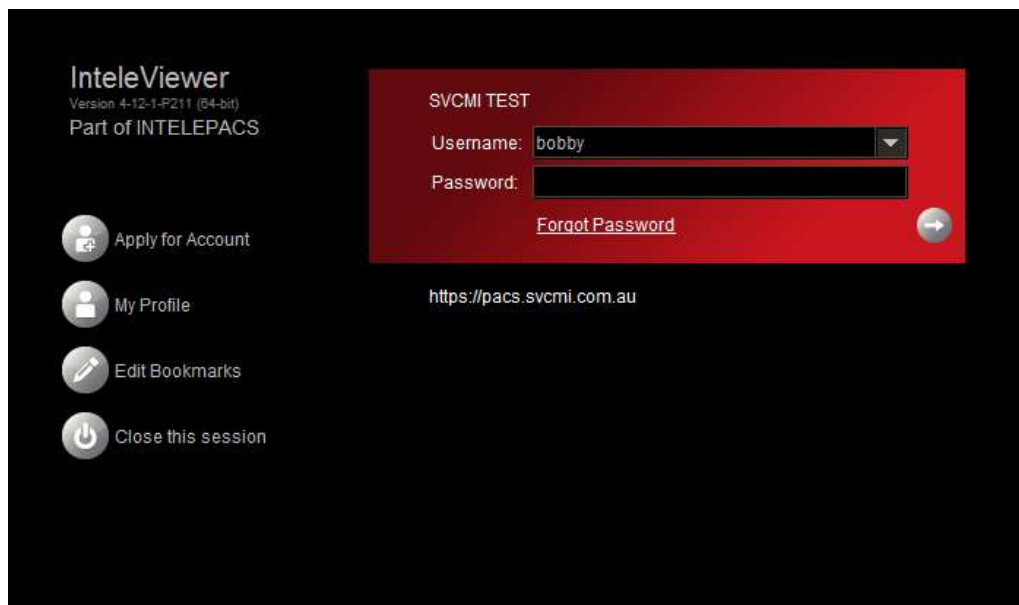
InteleViewer
Version 4-12-1-P211 (64-bit)
Part of INTELEPACS

Apply for Account

My Profile

Edit Bookmarks

Close this session

SVCMI TEST
Username: bobby
Password:
Forgot Password

https://pacs.svcmi.com.au